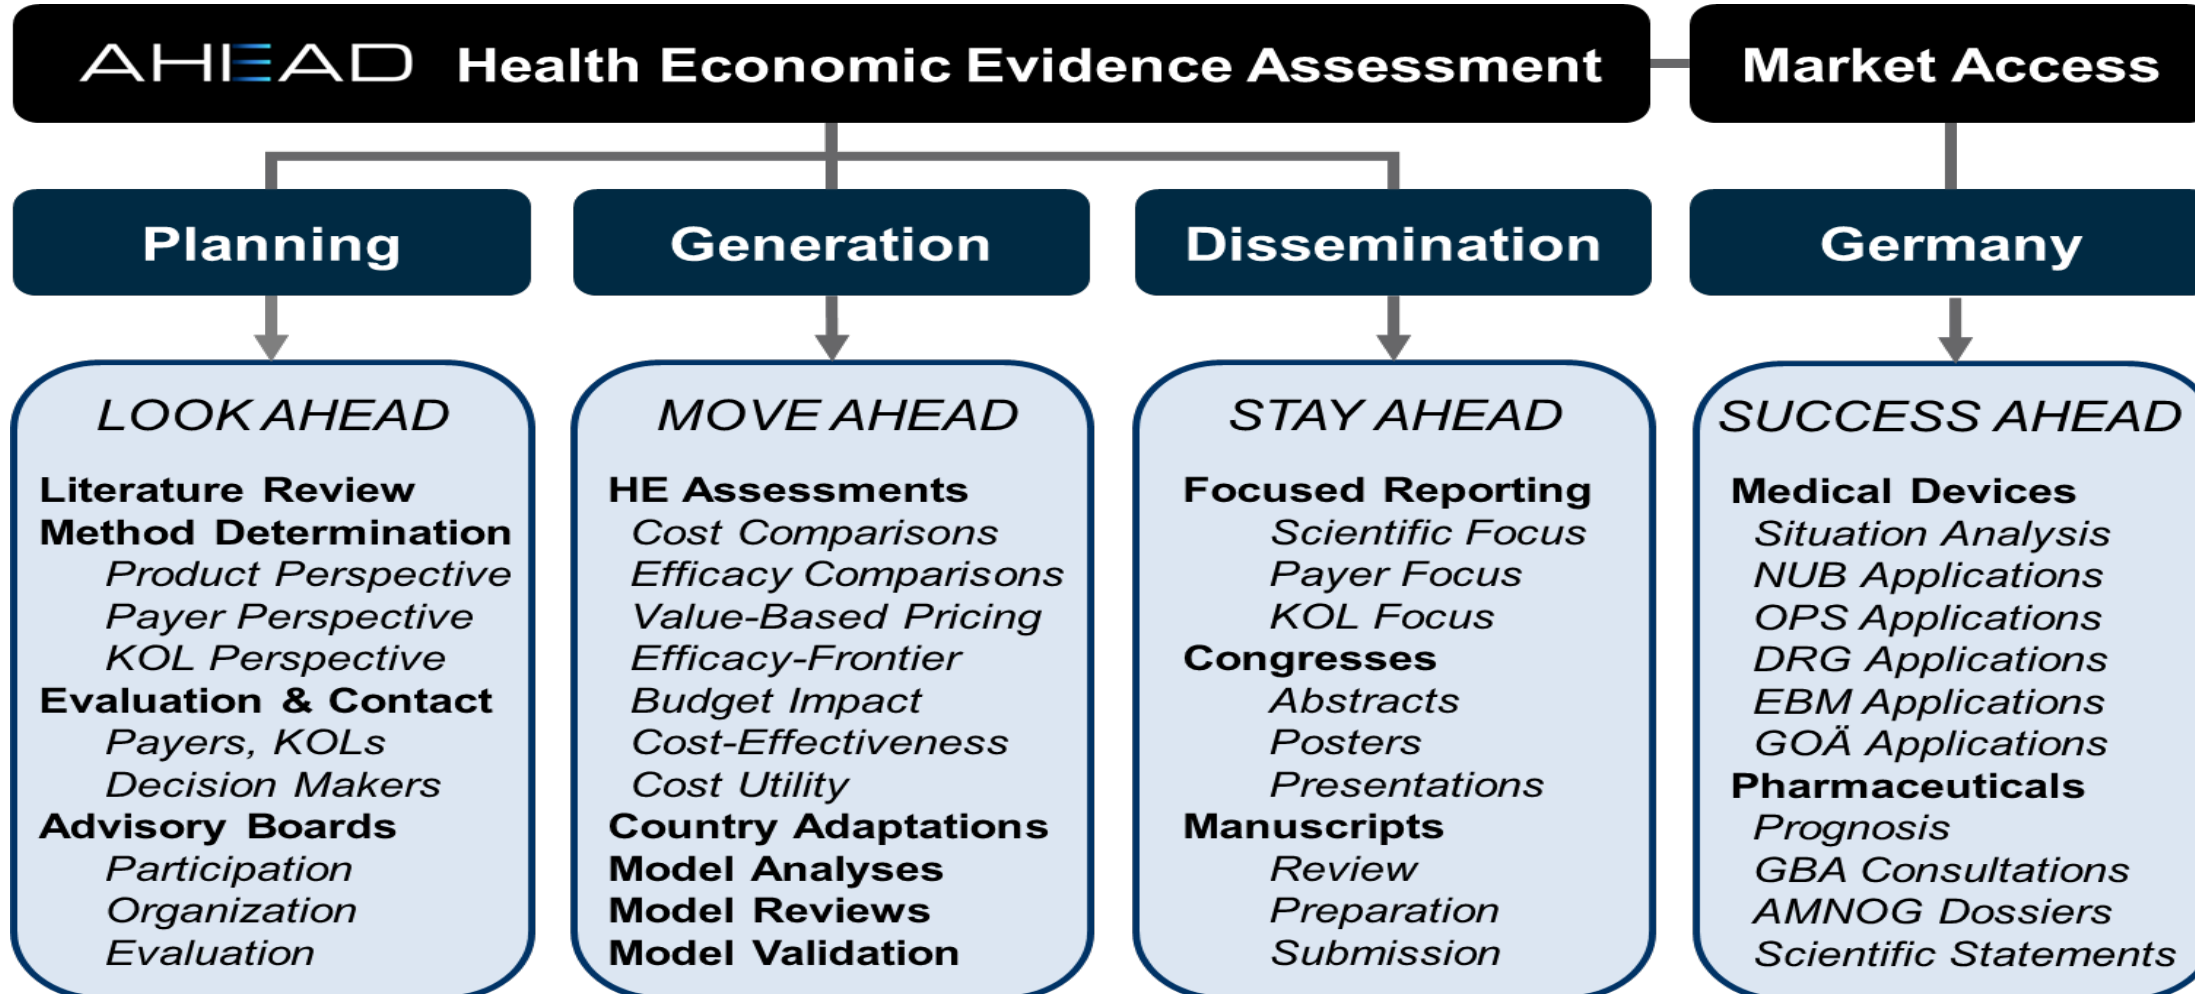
AHEAD Health Economic Evidence Assessment

Market Access

Planning

Generation

Dissemination

Germany

LOOK AHEAD

Literature Review
Method Determination
Product Perspective
Payer Perspective
KOL Perspective
Evaluation & Contact
Payers, KOLs
Decision Makers
Advisory Boards
Participation
Organization
Evaluation

MOVE AHEAD

HE Assessments
Cost Comparisons
Efficacy Comparisons
Value-Based Pricing
Efficacy-Frontier
Budget Impact
Cost-Effectiveness
Cost Utility
Country Adaptations
Model Analyses
Model Reviews
Model Validation

STAY AHEAD

Focused Reporting
Scientific Focus
Payer Focus
KOL Focus
Congresses
Abstracts
Posters
Presentations
Manuscripts
Review
Preparation
Submission

SUCCESS AHEAD

Medical Devices
Situation Analysis
NUB Applications
OPS Applications
DRG Applications
EBM Applications
GOÄ Applications
Pharmaceuticals
Prognosis
GBA Consultations
AMNOG Dossiers
Scientific Statements